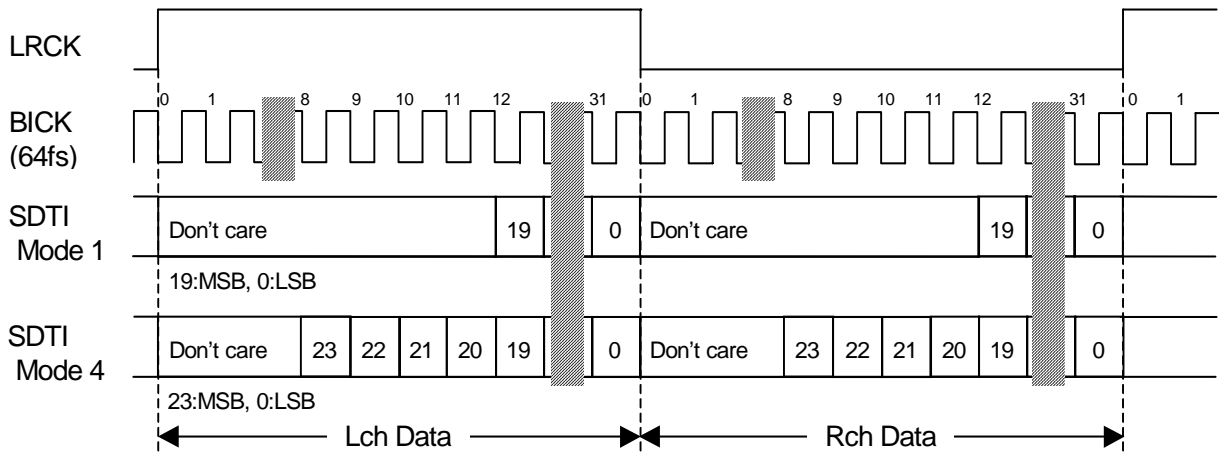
LRCK

BICK (64fs)

0 1 8 9 10 11 12 31 0 1 8 9 10 11 12 31 0 1

SDTI Mode 1

Don't care 19 0 Don't care 19 0

19:MSB, 0:LSB

SDTI Mode 4

Don't care 23 22 21 20 19 0 Don't care 23 22 21 20 19 0

23:MSB, 0:LSB

Lch Data

Rch Data